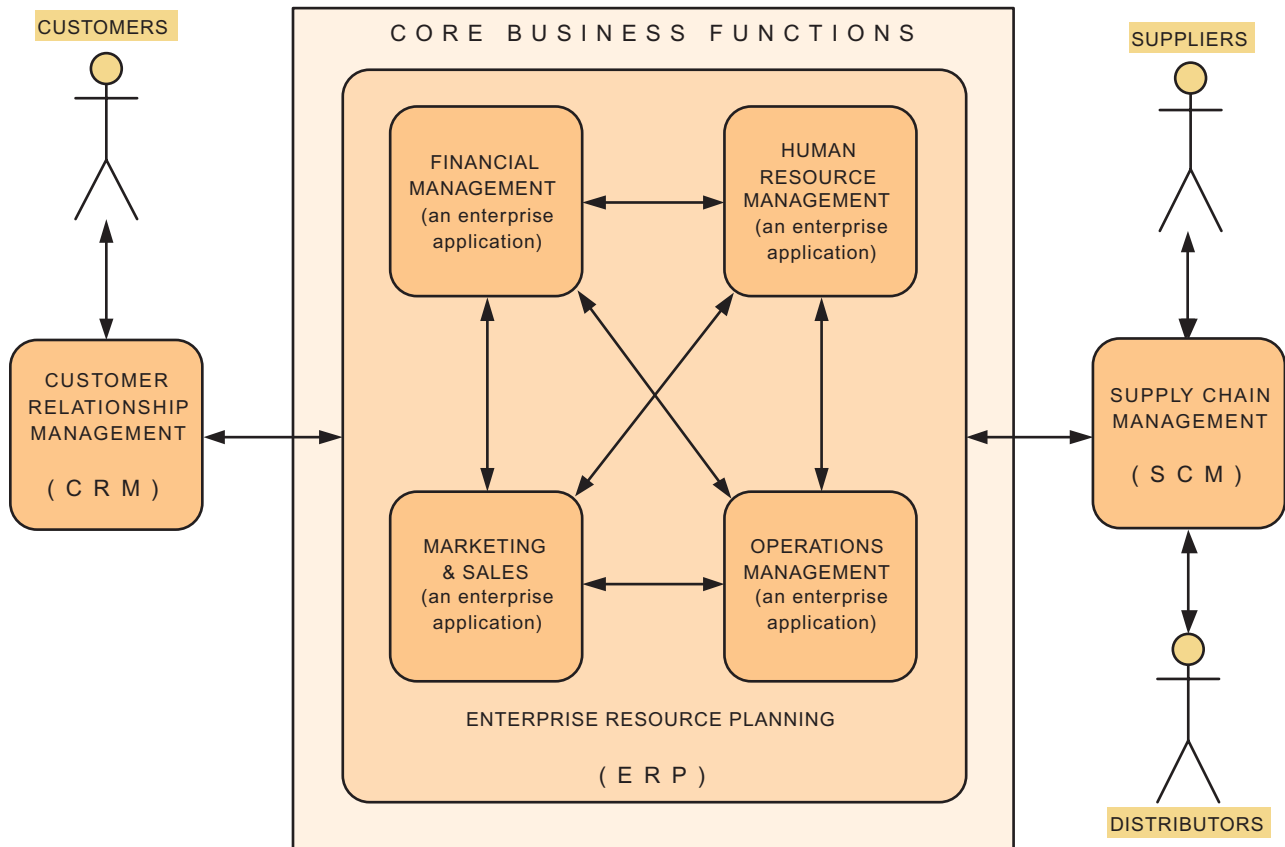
CUSTOMERS

CORE BUSINESS FUNCTIONS

SUPPLIERS

FINANCIAL MANAGEMENT (an enterprise application)

HUMAN RESOURCE MANAGEMENT (an enterprise application)

CUSTOMER RELATIONSHIP MANAGEMENT

( C R M )

SUPPLY CHAIN MANAGEMENT

( S C M )

MARKETING & SALES (an enterprise application)

OPERATIONS MANAGEMENT (an enterprise application)

ENTERPRISE RESOURCE PLANNING

( E R P )

DISTRIBUTORS